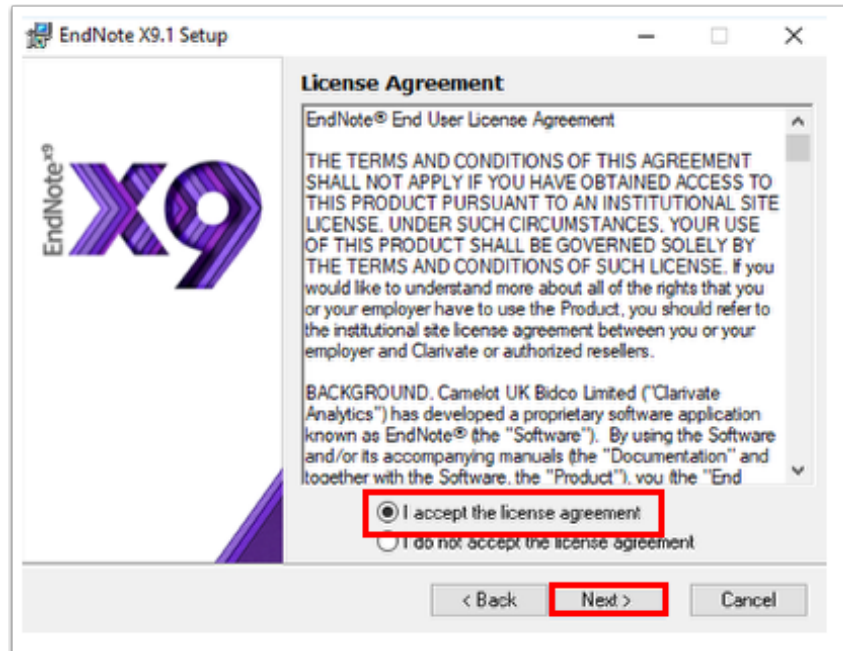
EndNote X9.1 Setup

EndNote X9

X9

License Agreement

EndNote® End User License Agreement

THE TERMS AND CONDITIONS OF THIS AGREEMENT SHALL NOT APPLY IF YOU HAVE OBTAINED ACCESS TO THIS PRODUCT PURSUANT TO AN INSTITUTIONAL SITE LICENSE. UNDER SUCH CIRCUMSTANCES, YOUR USE OF THIS PRODUCT SHALL BE GOVERNED SOLELY BY THE TERMS AND CONDITIONS OF SUCH LICENSE. If you would like to understand more about all of the rights that you or your employer have to use the Product, you should refer to the institutional site license agreement between you or your employer and Clarivate or authorized resellers.

BACKGROUND. Camelot UK Bidco Limited ("Clarivate Analytics") has developed a proprietary software application known as EndNote® (the "Software"). By using the Software and/or its accompanying manuals (the "Documentation" and together with the Software, the "Product"), you (the "End

I accept the license agreement

I do not accept the license agreement

< Back

Next >

Cancel